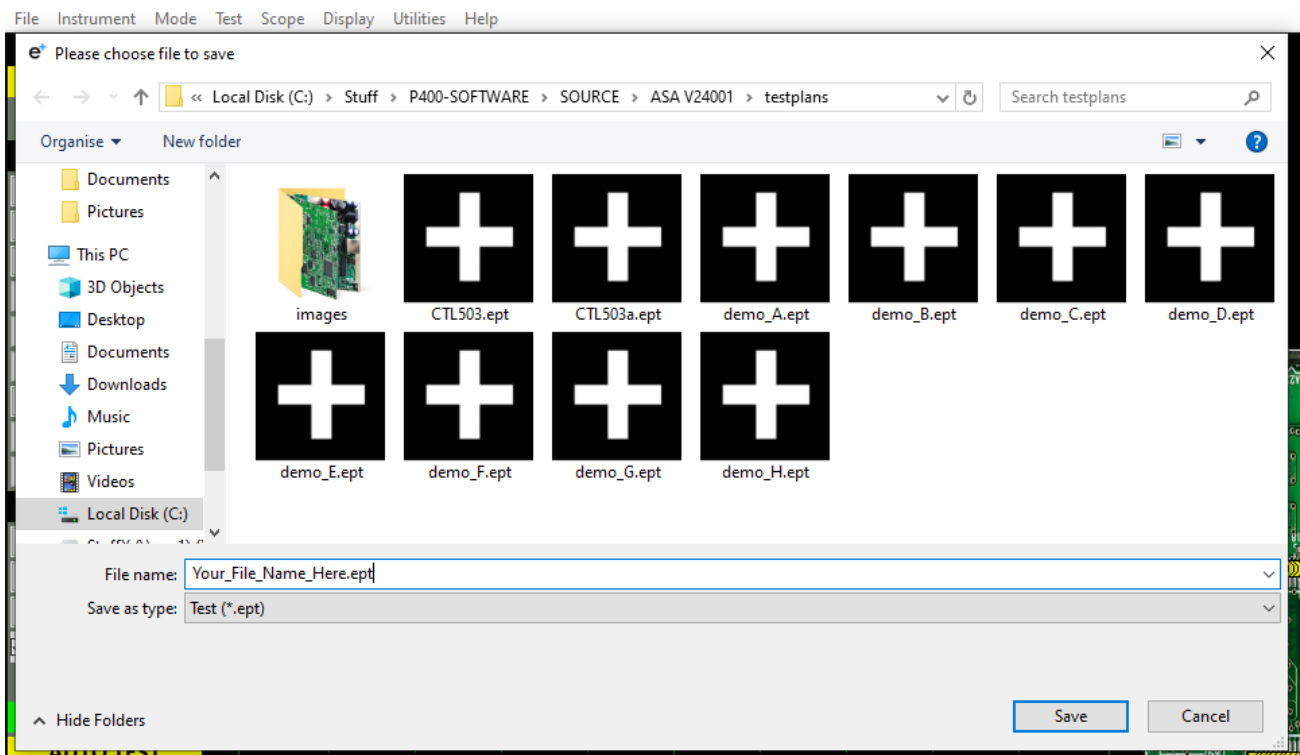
File Instrument Mode Test Scope Display Utilities Help

Please choose file to save

« Local Disk (C:) › Stuff › P400-SOFTWARE › SOURCE › ASA V24001 › testplans

Search testplans

Organise ▾ New folder

Documents
Pictures
This PC
3D Objects
Desktop
Documents
Downloads
Music
Pictures
Videos
Local Disk (C:)
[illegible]

images
CTL503.ept
CTL503a.ept
demo_A.ept
demo_B.ept
demo_C.ept
demo_D.ept
demo_E.ept
demo_F.ept
demo_G.ept
demo_H.ept

File name: Your_File_Name_Here.ept
Save as type: Test (*.ept)

Hide Folders

Save
Cancel